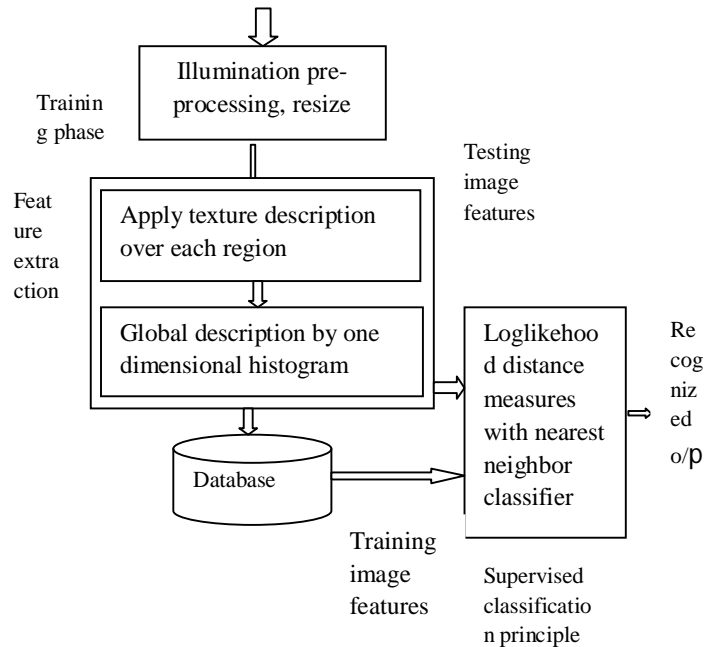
Illumination pre-processing, resize

Training phase

Testing image features

Feature extraction

Apply texture description over each region

Global description by one dimensional histogram

Loglikehood distance measures with nearest neighbor classifier

Recognized o/p

Database

Training image features

Supervised classification principle